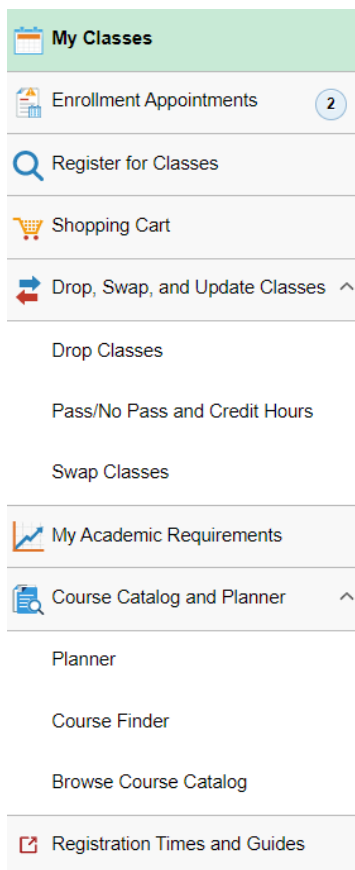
My Classes

Enrollment Appointments 2

Register for Classes

Shopping Cart

Drop, Swap, and Update Classes

Drop Classes

Pass/No Pass and Credit Hours

Swap Classes

My Academic Requirements

Course Catalog and Planner

Planner

Course Finder

Browse Course Catalog

Registration Times and Guides